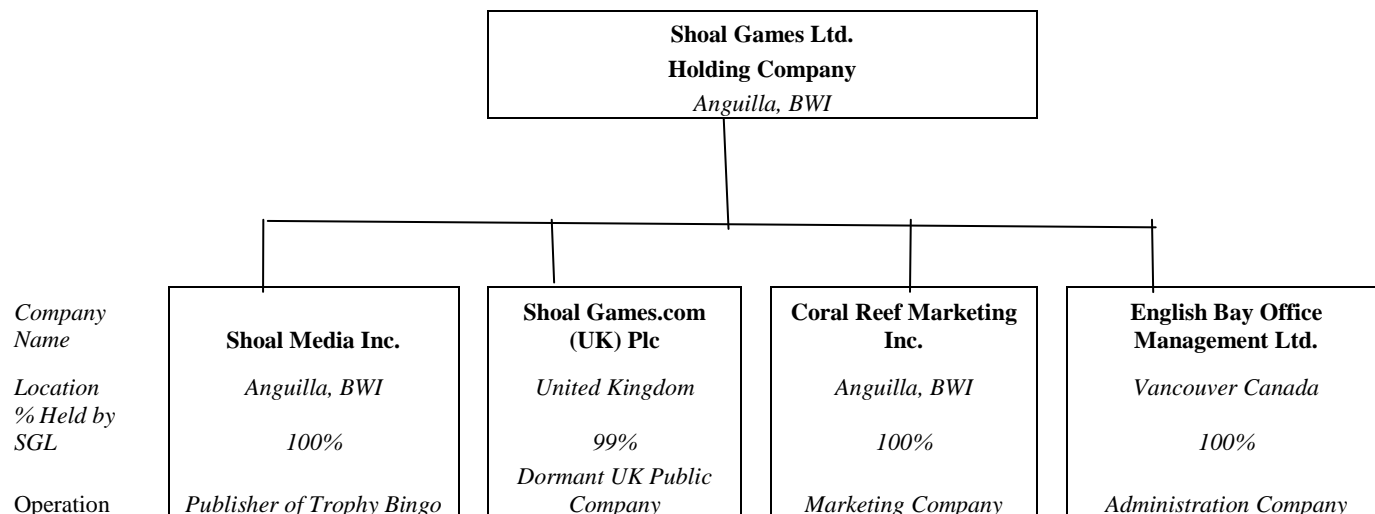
Shoal Games Ltd.
Holding Company
Anguilla, BWI

| | | | | |
|---|---|---|---|---|
| Company Name | Shoal Media Inc. | Shoal Games.com (UK) Plc | Coral Reef Marketing Inc. | English Bay Office Management Ltd. |
| Location | Anguilla, BWI | United Kingdom | Anguilla, BWI | Vancouver Canada |
| % Held by SGL | 100% | 99% | 100% | 100% |
| Operation | Publisher of Trophy Bingo | Dormant UK Public Company | Marketing Company | Administration Company |